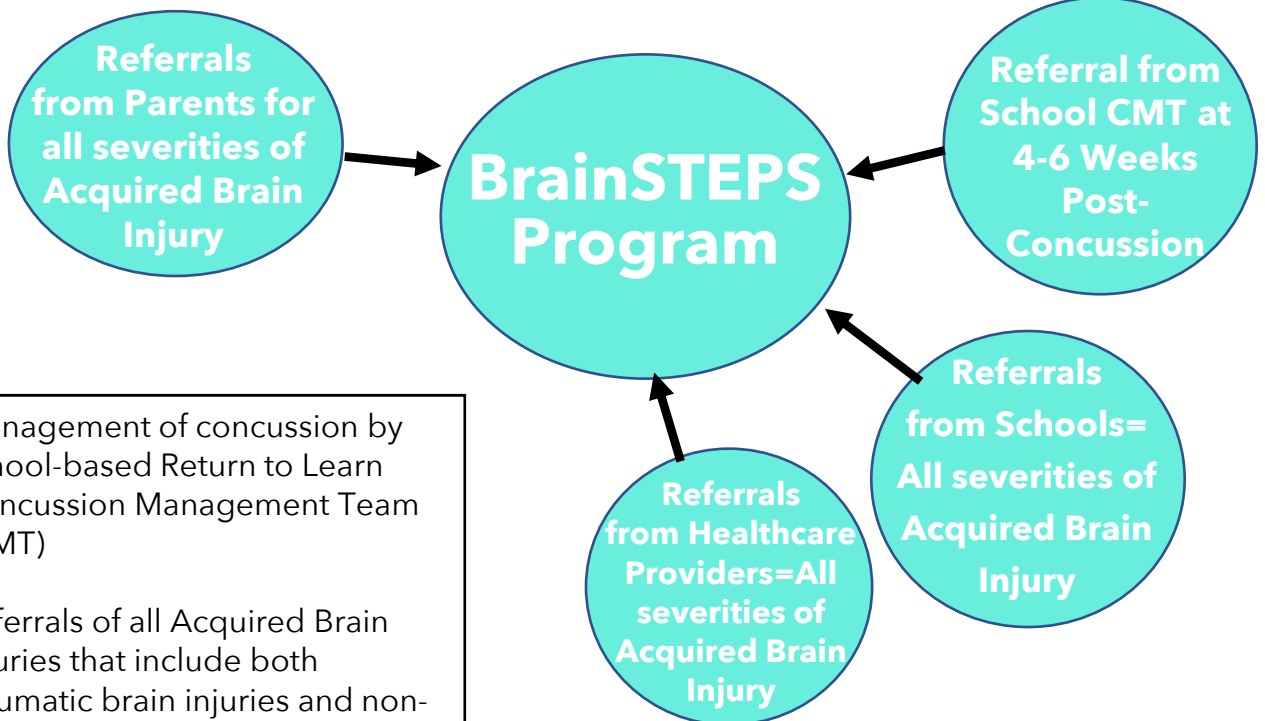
Referrals from Parents for all severities of Acquired Brain Injury

BrainSTEPS Program

Referral from School CMT at 4-6 Weeks Post-Concussion

Referrals from Schools= All severities of Acquired Brain Injury

Referrals from Healthcare Providers=All severities of Acquired Brain Injury

nagement of concussion by hool-based Return to Learn ncussion Management Team MT)

ferrals of all Acquired Brain uries that include both umatic brain injuries and non-